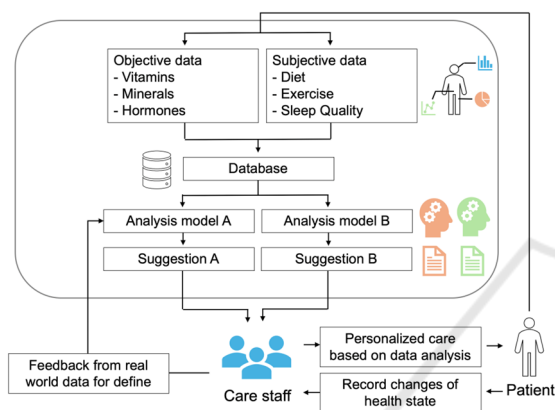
Objective data
- Vitamins
- Minerals
- Hormones

Subjective data
- Diet
- Exercise
- Sleep Quality

Database

Analysis model A

Analysis model B

Suggestion A

Suggestion B

Personalized care based on data analysis

Feedback from real world data for define

Care staff

Record changes of health state

Patient